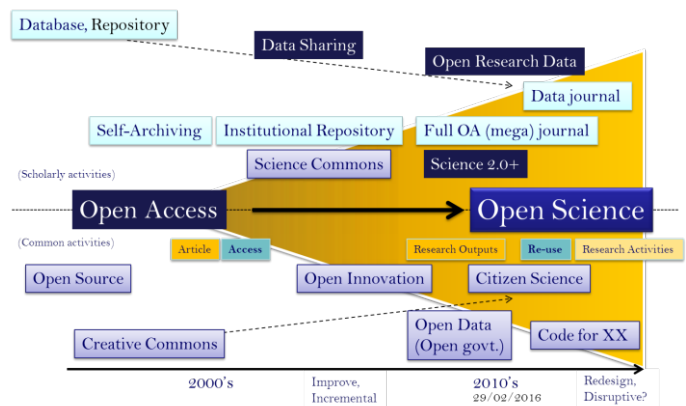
Database, Repository

Data Sharing

Open Research Data

Data journal

Self-Archiving

Institutional Repository

Full OA (mega) journal

Science Commons

Science 2.0+

(Scholarly activities)

Open Access

Open Science

(Common activities)

Article

Access

Research Outputs

Re-use

Research Activities

Open Source

Open Innovation

Citizen Science

Creative Commons

Open Data (Open govt.)

Code for XX

2000's

Improve, Incremental

2010's
29/02/2016

Redesign, Disruptive?